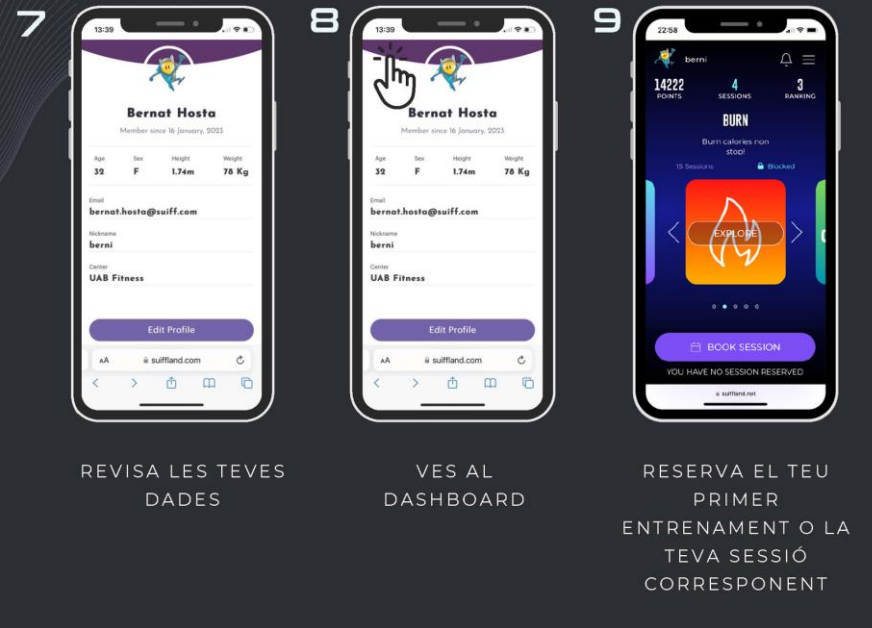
7

13:39

Bernat Hosta

Member since 16 January, 2023

| Age | Sex | Height | Weight |
|---|---|---|---|
| 32 | F | 1.74m | 78 Kg |

Email
bernat.hosta@suiff.com

Nickname
berni

Center
UAB Fitness

Edit Profile

AA suiffland.com

REVISA LES TEVES DADES

8

13:39

Bernat Hosta

Member since 16 January, 2023

| Age | Sex | Height | Weight |
|---|---|---|---|
| 32 | F | 1.74m | 78 Kg |

Email
bernat.hosta@suiff.com

Nickname
berni

Center
UAB Fitness

Edit Profile

AA suiffland.com

VES AL DASHBOARD

9

22:58

berni

14222 POINTS

4 SESSIONS

3 RANKING

BURN

Burn calories non stop!

15 Sessions

Blocked

EXPLORE

BOOK SESSION

YOU HAVE NO SESSION RESERVED

suiffland.net

RESERVA EL TEU PRIMER ENTRENAMENT O LA TEVA SESSIÓ CORRESPONENT